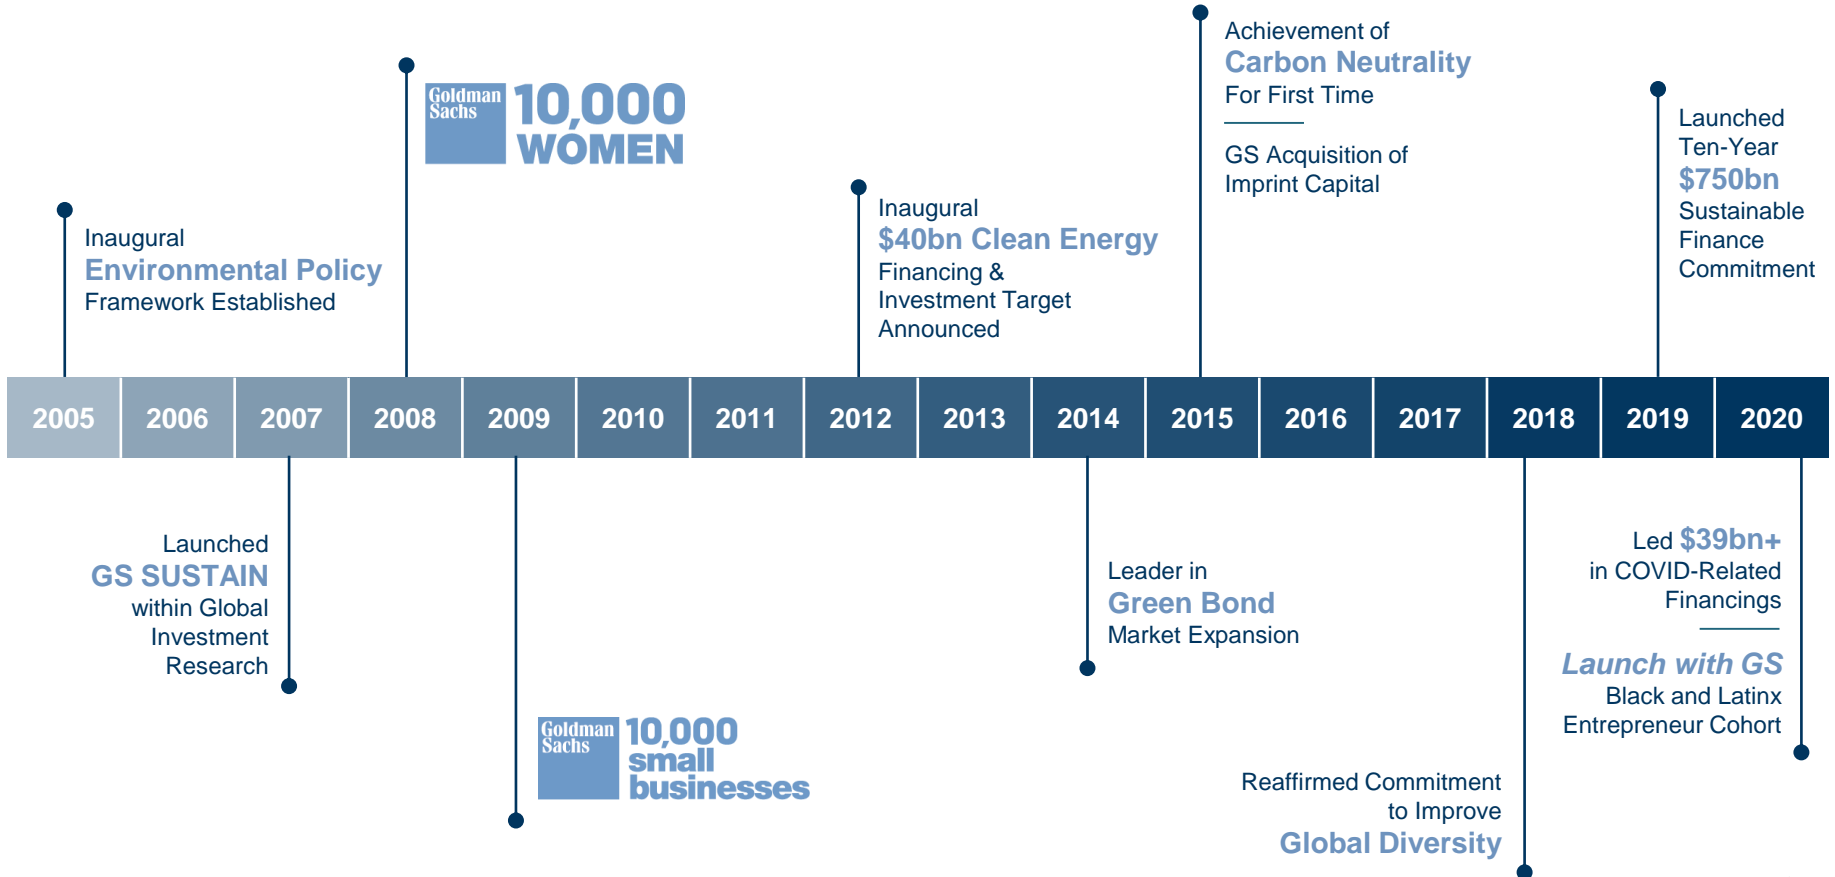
Inaugural
Environmental Policy
Framework Established

Goldman Sachs 10,000 WOMEN

Inaugural
$40bn Clean Energy
Financing & Investment Target Announced

Achievement of
Carbon Neutrality
For First Time

GS Acquisition of Imprint Capital

Launched Ten-Year
$750bn
Sustainable Finance Commitment

| 2005 | 2006 | 2007 | 2008 | 2009 | 2010 | 2011 | 2012 | 2013 | 2014 | 2015 | 2016 | 2017 | 2018 | 2019 | 2020 |
|---|---|---|---|---|---|---|---|---|---|---|---|---|---|---|---|

Launched
GS SUSTAIN
within Global Investment Research

Goldman Sachs 10,000 small businesses

Leader in
Green Bond
Market Expansion

Reaffirmed Commitment to Improve
Global Diversity

Led $39bn+
in COVID-Related Financings

Launch with GS
Black and Latinx Entrepreneur Cohort